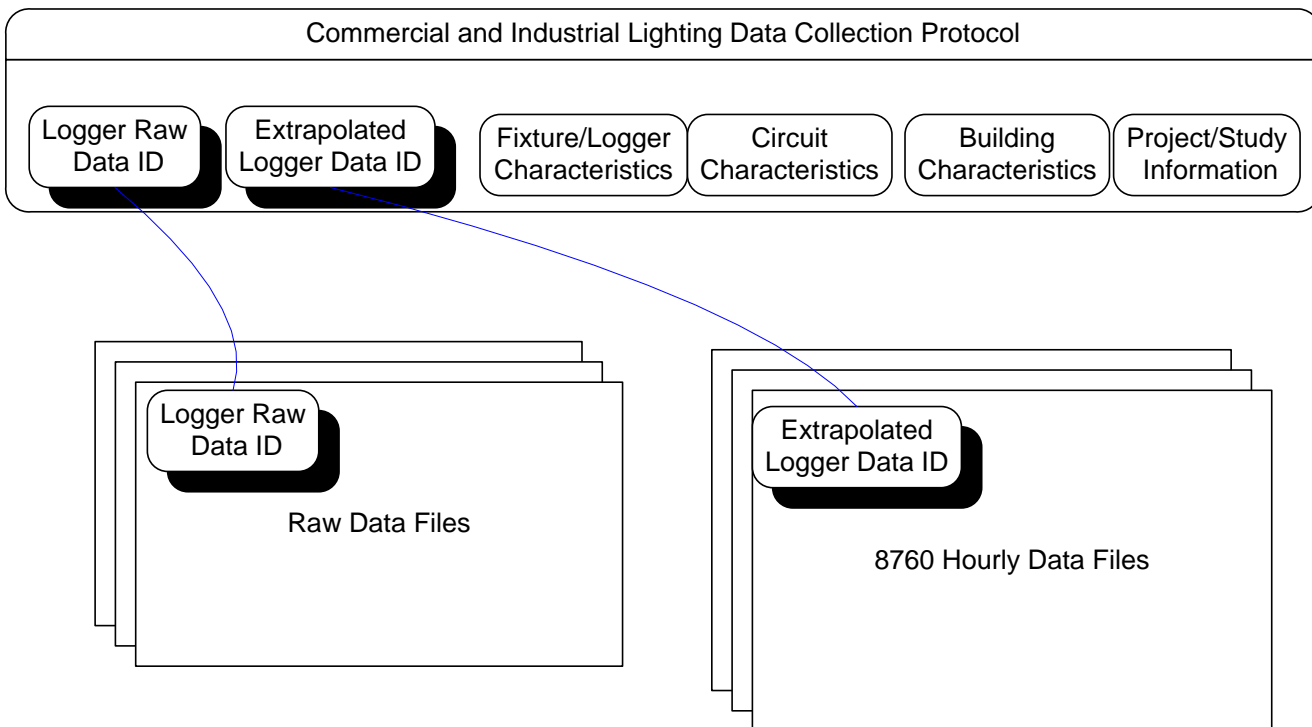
Commercial and Industrial Lighting Data Collection Protocol

Logger Raw Data ID

Extrapolated Logger Data ID

Fixture/Logger Characteristics

Circuit Characteristics

Building Characteristics

Project/Study Information

Logger Raw Data ID

Raw Data Files

Extrapolated Logger Data ID

8760 Hourly Data Files